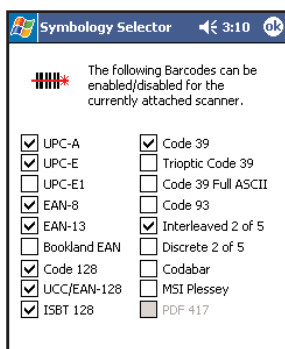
Symbology Selector 3:10 ok

The following Barcodes can be enabled/disabled for the currently attached scanner.

UPC-A
UPC-E
UPC-E1
EAN-8
EAN-13
Bookland EAN
Code 128
UCC/EAN-128
ISBT 128

Code 39
Trioptic Code 39
Code 39 Full ASCII
Code 93
Interleaved 2 of 5
Discrete 2 of 5
Codabar
MSI Plessey
PDF 417